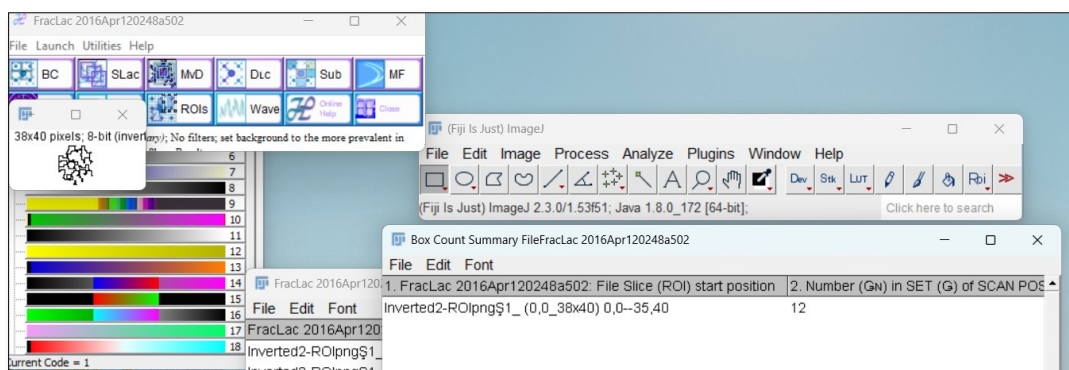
FracLac 2016Apr120248a502

File Launch Utilities Help

BC SLac MVD DLc Sub MF

ROIs Wave Online Help Close

38x40 pixels; 8-bit (invert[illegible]ary); No filters; set background to the more prevalent in

6
7
8
9
10
11
12
13
14
15
16
17
18

Current Code = 1

(Fiji Is Just) ImageJ

File Edit Image Process Analyze Plugins Window Help

Dev Stk LUT Roi

(Fiji Is Just) ImageJ 2.3.0/1.53f51; Java 1.8.0_172 [64-bit];

Click here to search

Box Count Summary FileFracLac 2016Apr120248a502

File Edit Font

| 1. FracLac 2016Apr120248a502: File Slice (ROI) start position | 2. Number (GN) in SET (G) of SCAN POS |
|---|---|
| Inverted2-ROIpng$1_ (0,0_38x40) 0,0--35,40 | 12 |

FracLac 2016Apr120

File Edit Font

FracLac 2016Apr120

Inverted2-ROIpng$1_

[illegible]